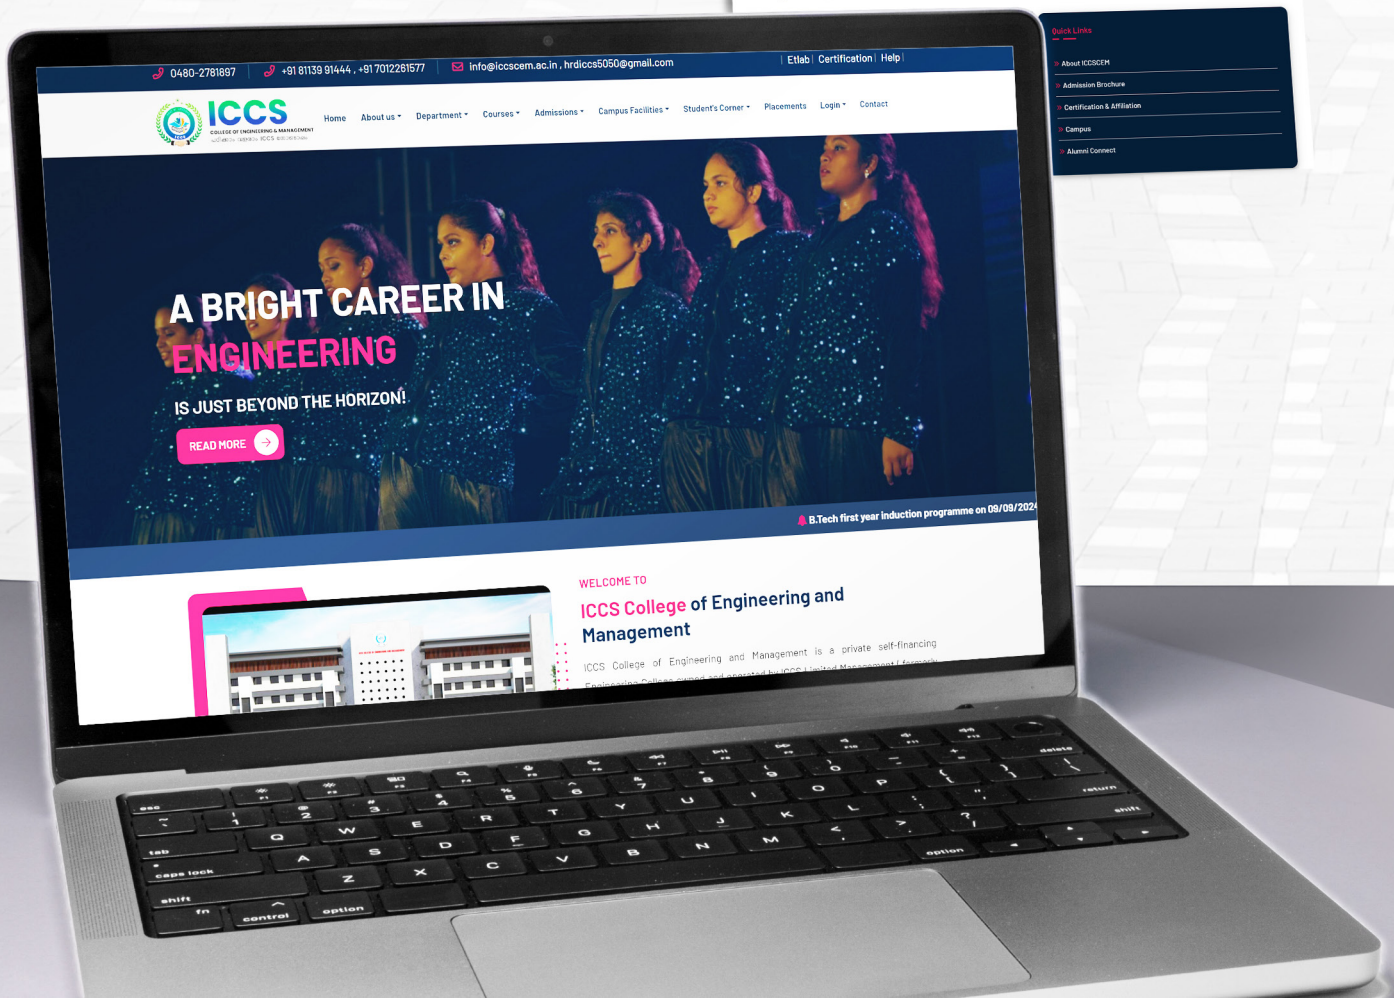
Quick Links

» About ICCSCEM

» Admission Brochure

» Certification & Affiliation

» Campus

» Alumni Connect

0480-2781897 | +91 81139 91444 , +91 7012261577 | info@iccscem.ac.in , hrdiccs5050@gmail.com | Etlab | Certification | Help

ICCS COLLEGE OF ENGINEERING & MANAGEMENT

Home About us Department Courses Admissions Campus Facilities Student's Corner Placements Login Contact

A BRIGHT CAREER IN ENGINEERING

IS JUST BEYOND THE HORIZON!

READ MORE

B.Tech first year induction programme on 09/09/2024

WELCOME TO

ICCS College of Engineering and Management

ICCS College of Engineering and Management is a private self-financing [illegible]

esc tab caps lock shift fn control option Q W E R T Y U I O P A S D F G H J K L Z X C V B N M delete return shift option